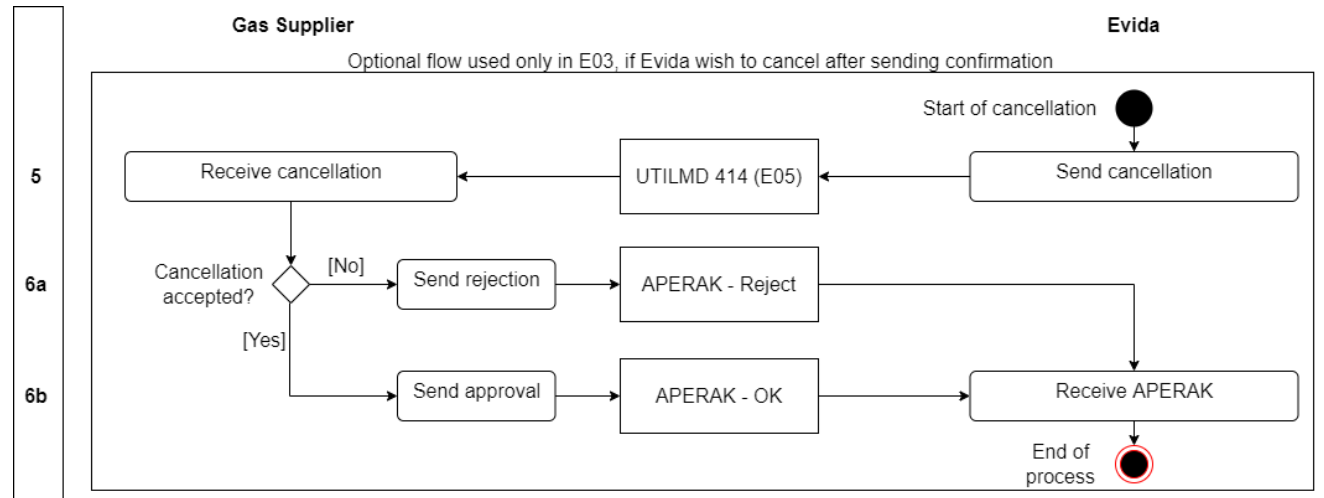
Gas Supplier

Evida

Optional flow used only in E03, if Evida wish to cancel after sending confirmation

Start of cancellation

5

Receive cancellation

UTILMD 414 (E05)

Send cancellation

6a

Cancellation accepted?

[No]

Send rejection

APERAK - Reject

[Yes]

6b

Send approval

APERAK - OK

Receive APERAK

End of process